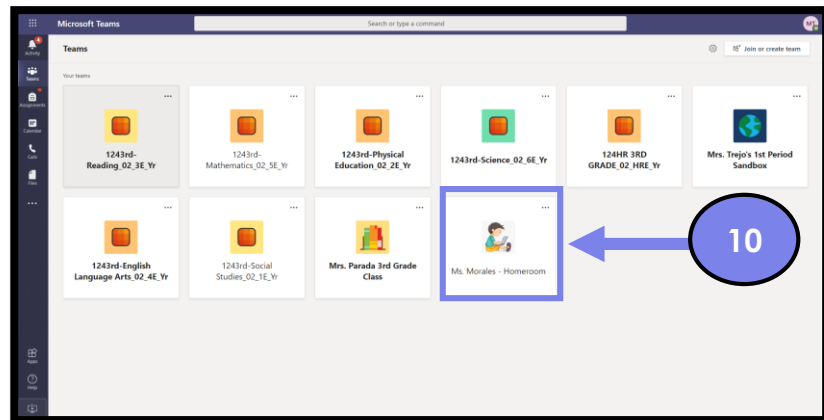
Microsoft Teams

Search or type a command

Activity
Teams
Assignments
Calendar
Calls
Files
...
Apps
Help

Teams

Join or create team

Your teams

...
1243rd-Reading_02_3E_Yr

...
1243rd-Mathematics_02_5E_Yr

...
1243rd-Physical Education_02_2E_Yr

...
1243rd-Science_02_6E_Yr

...
124HR 3RD GRADE_02_HRE_Yr

...
Mrs. Trejo's 1st Period Sandbox

...
1243rd-English Language Arts_02_4E_Yr

...
1243rd-Social Studies_02_1E_Yr

...
Mrs. Parada 3rd Grade Class

...
Ms. Morales - Homeroom

10